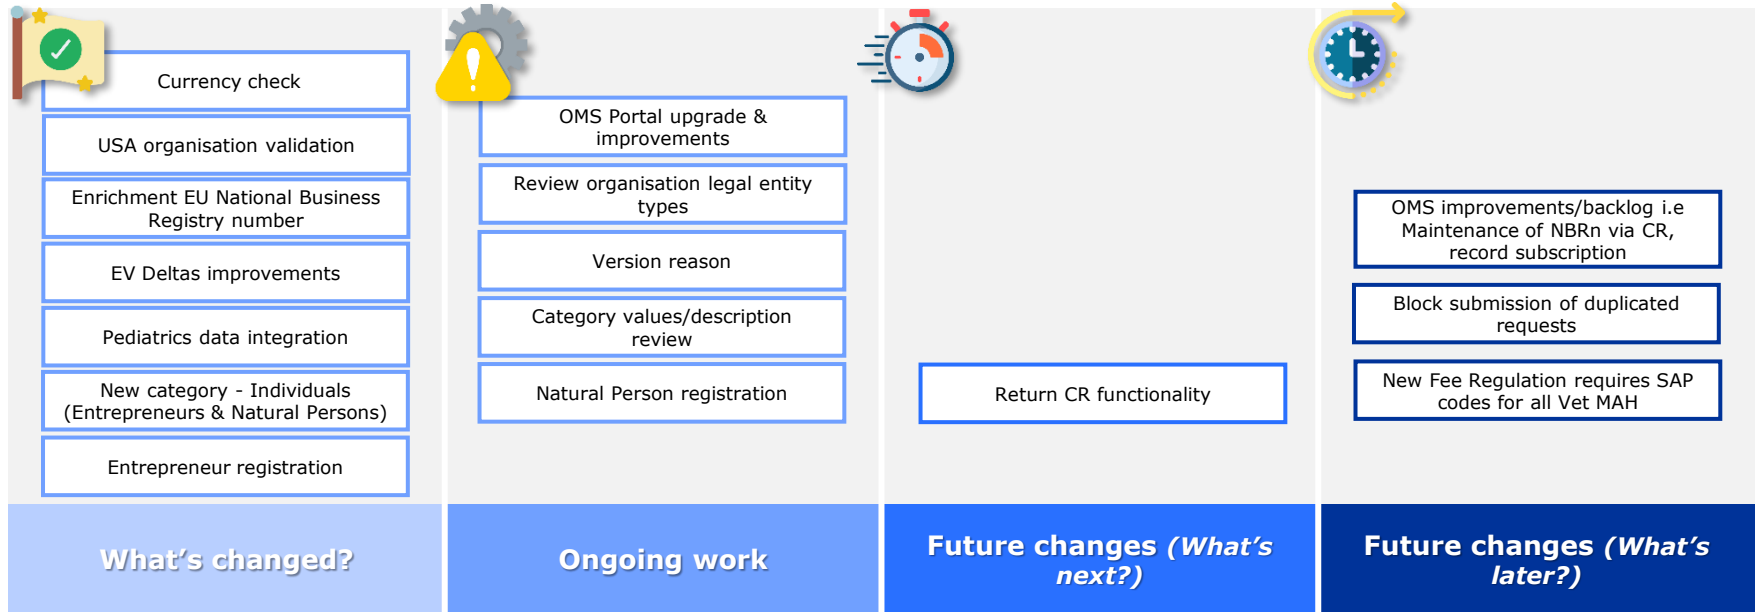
Currency check

USA organisation validation

Enrichment EU National Business Registry number

EV Deltas improvements

Pediatrics data integration

New category - Individuals (Entrepreneurs & Natural Persons)

Entrepreneur registration

What's changed?

OMS Portal upgrade & improvements

Review organisation legal entity types

Version reason

Category values/description review

Natural Person registration

Ongoing work

Return CR functionality

Future changes (What's next?)

OMS improvements/backlog i.e Maintenance of NBRn via CR, record subscription

Block submission of duplicated requests

New Fee Regulation requires SAP codes for all Vet MAH

Future changes (What's later?)